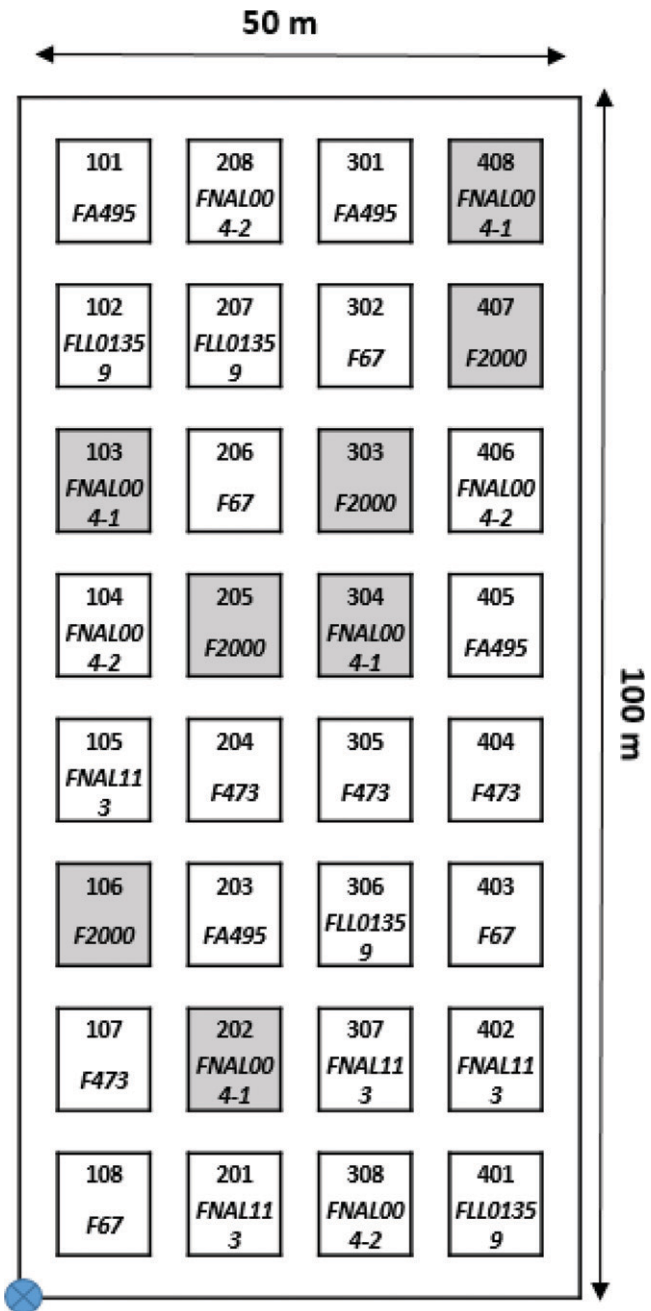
50 m

100 m

| | | | |
|---|---|---|---|
| 101 FA495 | 208 FNAL004-2 | 301 FA495 | 408 FNAL004-1 |
| 102 FLL01359 | 207 FLL01359 | 302 F67 | 407 F2000 |
| 103 FNAL004-1 | 206 F67 | 303 F2000 | 406 FNAL004-2 |
| 104 FNAL004-2 | 205 F2000 | 304 FNAL004-1 | 405 FA495 |
| 105 FNAL113 | 204 F473 | 305 F473 | 404 F473 |
| 106 F2000 | 203 FA495 | 306 FLL01359 | 403 F67 |
| 107 F473 | 202 FNAL004-1 | 307 FNAL113 | 402 FNAL113 |
| 108 F67 | 201 FNAL113 | 308 FNAL004-2 | 401 FLL01359 |